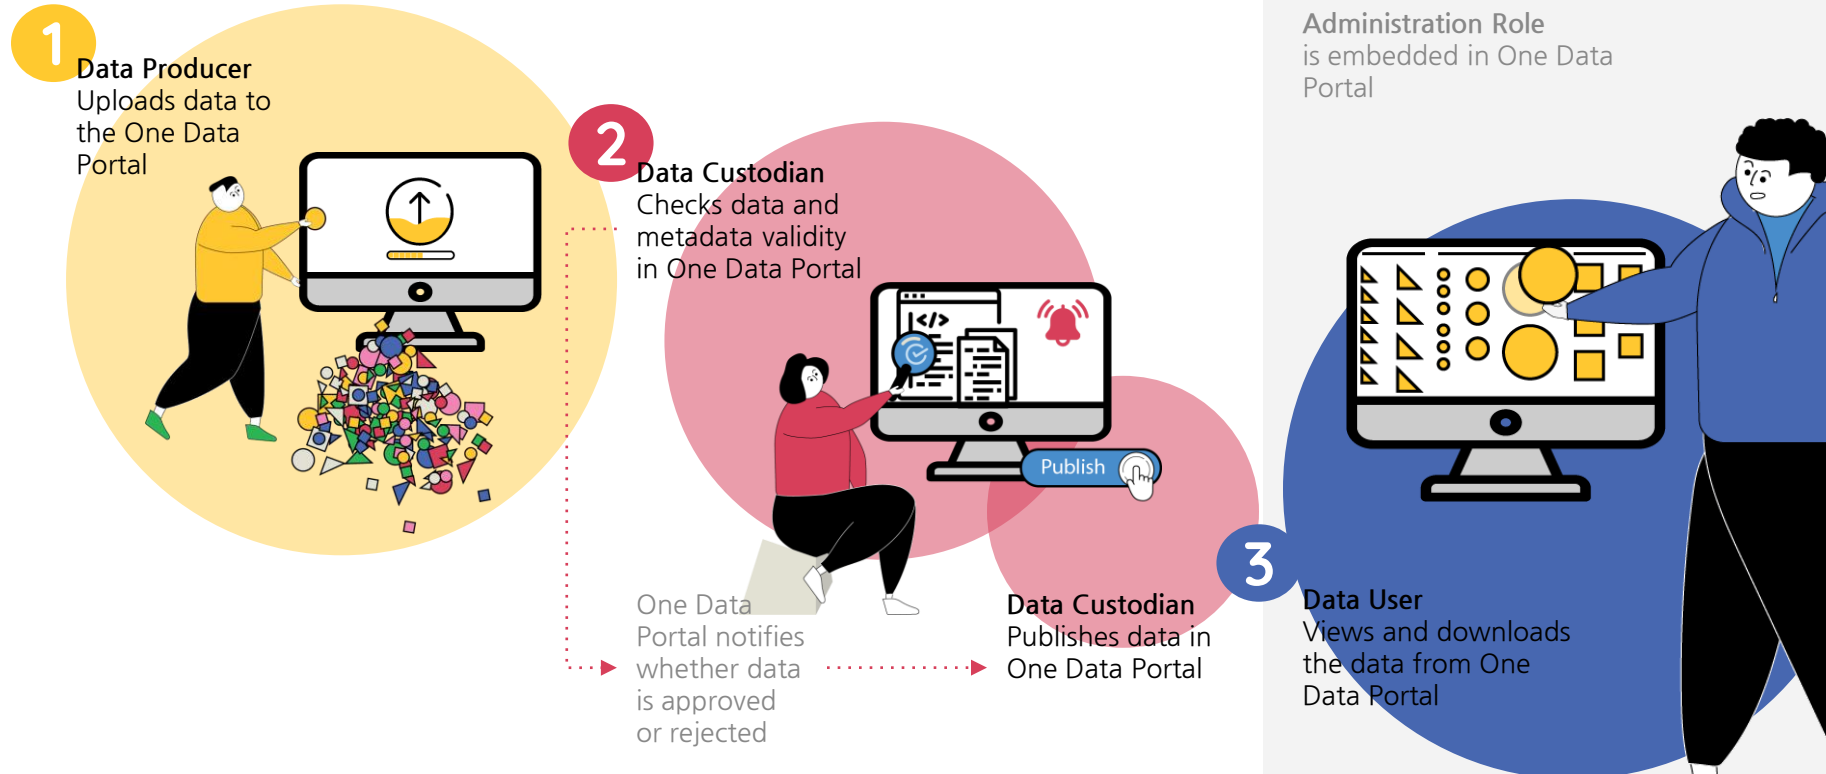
1

Data Producer
Uploads data to the One Data Portal

2

Data Custodian
Checks data and metadata validity in One Data Portal

</>

Publish

One Data Portal notifies whether data is approved or rejected

Data Custodian
Publishes data in One Data Portal

Administration Role
is embedded in One Data Portal

3

Data User
Views and downloads the data from One Data Portal